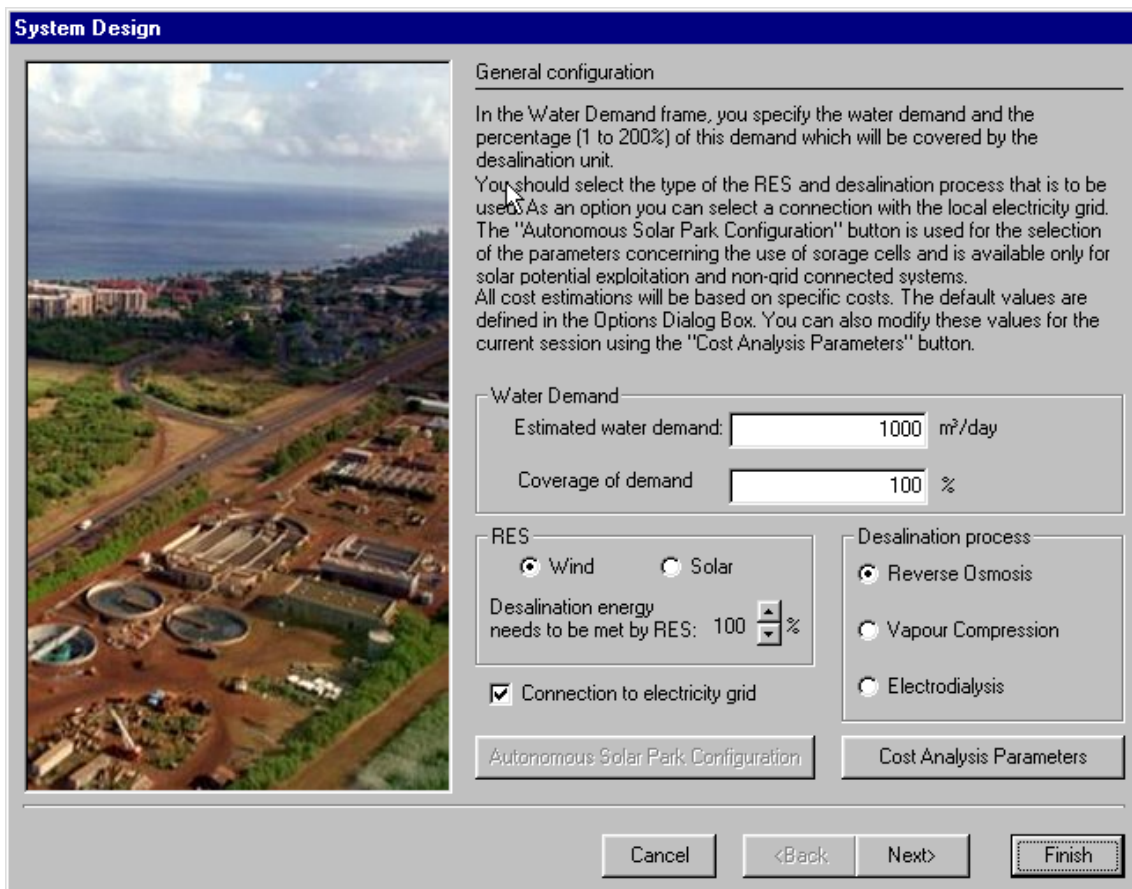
System Design

General configuration

In the Water Demand frame, you specify the water demand and the percentage (1 to 200%) of this demand which will be covered by the desalination unit.
You should select the type of the RES and desalination process that is to be used. As an option you can select a connection with the local electricity grid. The "Autonomous Solar Park Configuration" button is used for the selection of the parameters concerning the use of sorage cells and is available only for solar potential exploitation and non-grid connected systems.
All cost estimations will be based on specific costs. The default values are defined in the Options Dialog Box. You can also modify these values for the current session using the "Cost Analysis Parameters" button.

Water Demand

Estimated water demand: 1000 $m^3$/day

Coverage of demand 100 %

RES

Wind Solar

Desalination energy needs to be met by RES: 100 %

Desalination process

Reverse Osmosis

Vapour Compression

Electrodialysis

Connection to electricity grid

Autonomous Solar Park Configuration

Cost Analysis Parameters

Cancel <Back Next> Finish